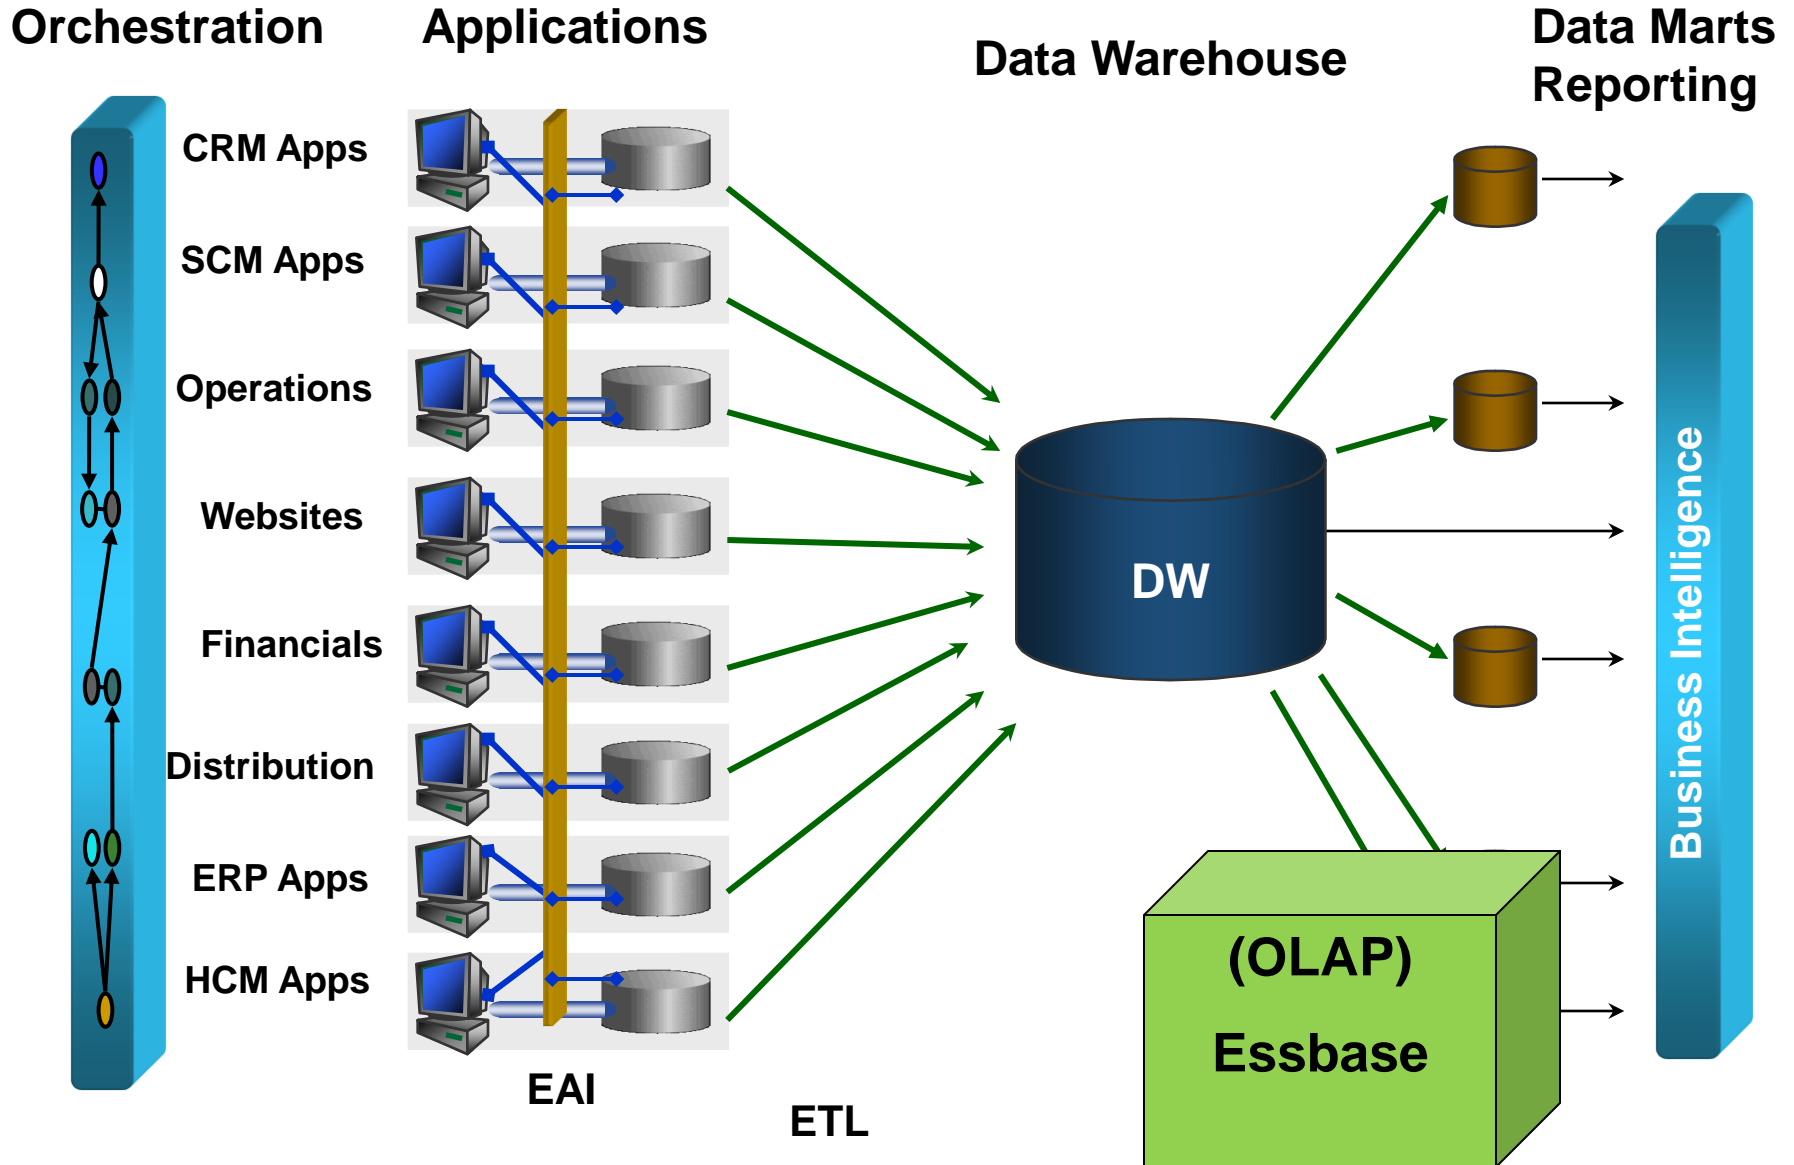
Orchestration

Applications

Data Warehouse

Data Marts
Reporting

CRM Apps

SCM Apps

Operations

Websites

Financials

Distribution

ERP Apps

HCM Apps

EAI

ETL

DW

(OLAP)

Essbase

Business Intelligence